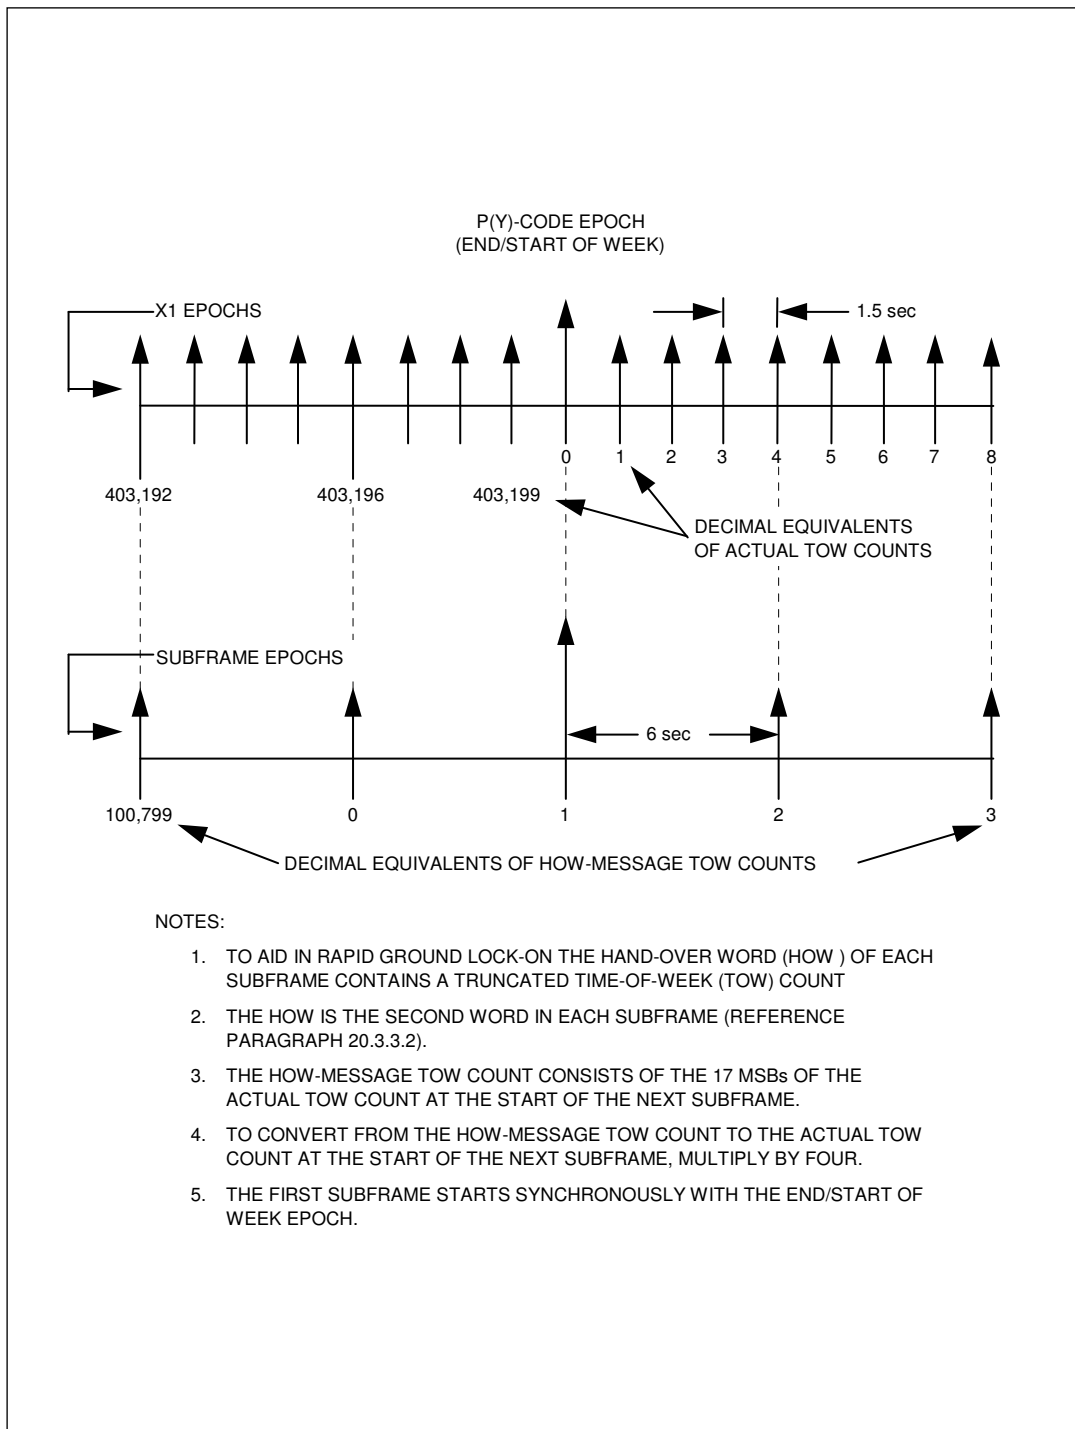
P(Y)-CODE EPOCH
(END/START OF WEEK)

X1 EPOCHS

1.5 sec

0 1 2 3 4 5 6 7 8

403,192 403,196 403,199

DECIMAL EQUIVALENTS OF ACTUAL TOW COUNTS

SUBFRAME EPOCHS

6 sec

100,799 0 1 2 3

DECIMAL EQUIVALENTS OF HOW-MESSAGE TOW COUNTS

NOTES:

1. TO AID IN RAPID GROUND LOCK-ON THE HAND-OVER WORD (HOW ) OF EACH SUBFRAME CONTAINS A TRUNCATED TIME-OF-WEEK (TOW) COUNT

2. THE HOW IS THE SECOND WORD IN EACH SUBFRAME (REFERENCE PARAGRAPH 20.3.3.2).

3. THE HOW-MESSAGE TOW COUNT CONSISTS OF THE 17 MSBs OF THE ACTUAL TOW COUNT AT THE START OF THE NEXT SUBFRAME.

4. TO CONVERT FROM THE HOW-MESSAGE TOW COUNT TO THE ACTUAL TOW COUNT AT THE START OF THE NEXT SUBFRAME, MULTIPLY BY FOUR.

5. THE FIRST SUBFRAME STARTS SYNCHRONOUSLY WITH THE END/START OF WEEK EPOCH.